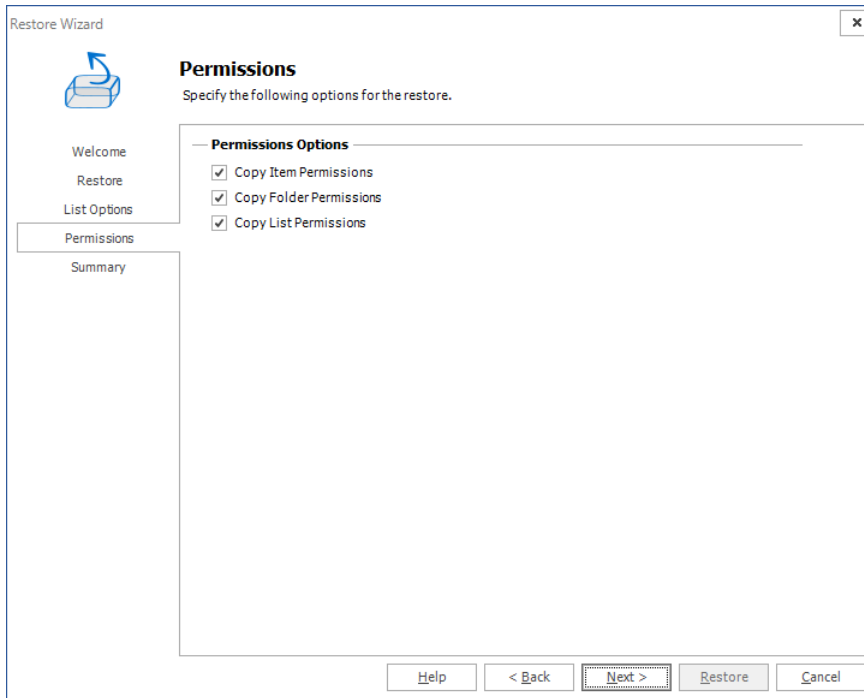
Restore Wizard

×

Permissions

Specify the following options for the restore.

Welcome

Restore

List Options

Permissions

Summary

Permissions Options

☑ Copy Item Permissions

☑ Copy Folder Permissions

☑ Copy List Permissions

Help

< Back

Next >

Restore

Cancel